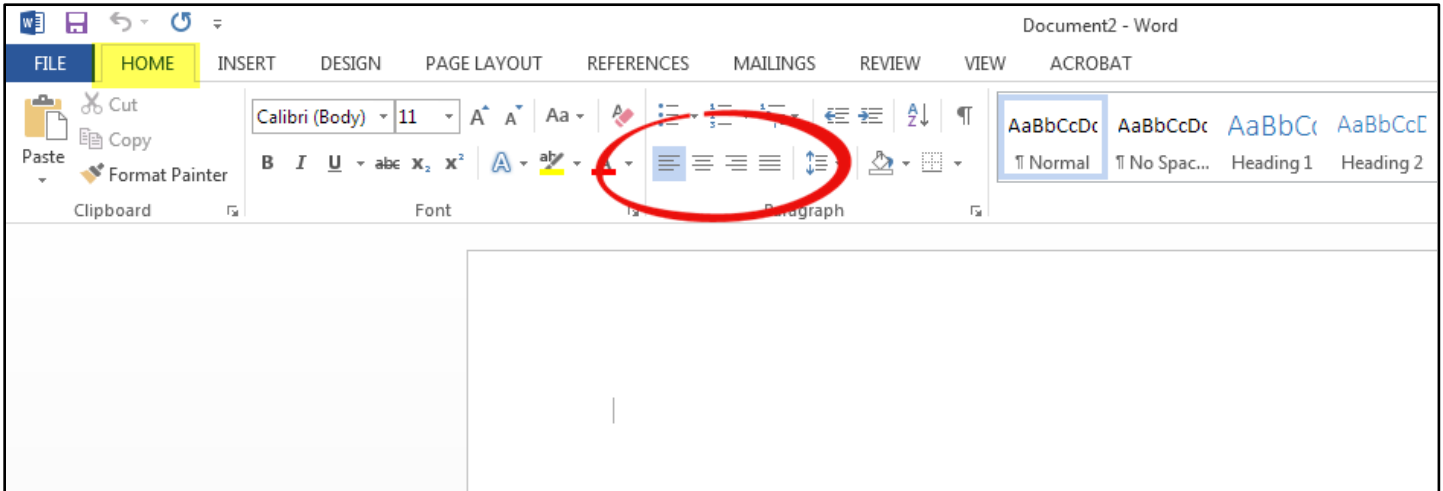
Document2 - Word

FILE HOME INSERT DESIGN PAGE LAYOUT REFERENCES MAILINGS REVIEW VIEW ACROBAT

Paste
Cut
Copy
Format Painter
Clipboard

Calibri (Body) 11
A A Aa
B I U abc $x_2$ $x^2$
Font

Paragraph

AaBbCcDc ¶ Normal
AaBbCcDc ¶ No Spac...
AaBbCc Heading 1
AaBbCcD Heading 2